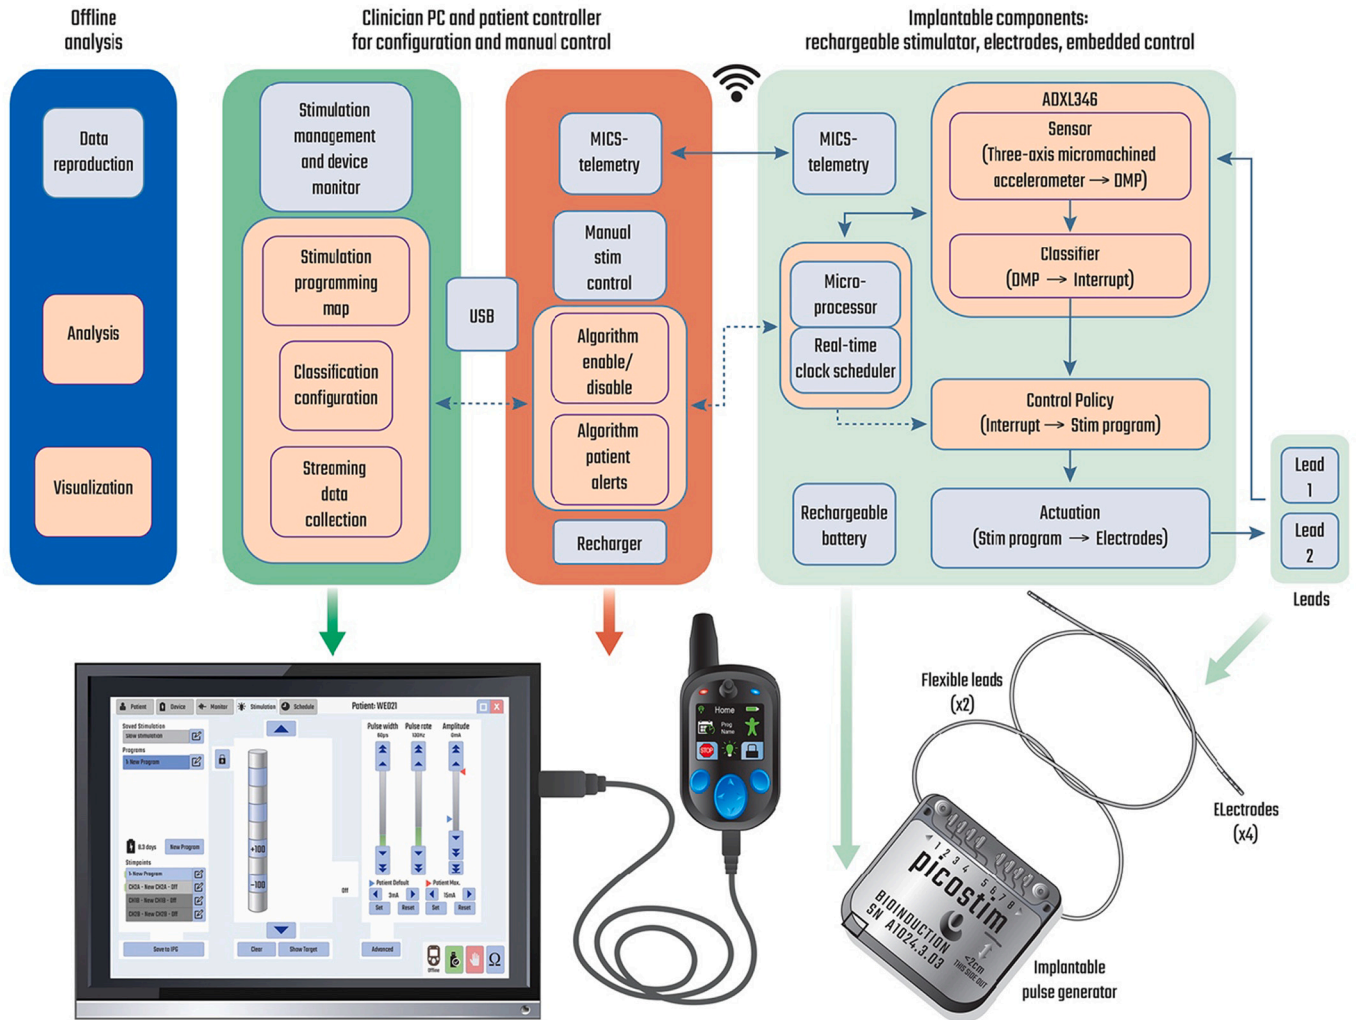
Offline analysis

Data reproduction

Analysis

Visualization

Clinician PC and patient controller for configuration and manual control

Stimulation management and device monitor

Stimulation programming map

Classification configuration

Streaming data collection

USB

MICS-telemetry

Manual stim control

Algorithm enable/ disable

Algorithm patient alerts

Recharger

Implantable components: rechargeable stimulator, electrodes, embedded control

MICS-telemetry

ADXL346

Sensor (Three-axis micromachined accelerometer → DMP)

Classifier (DMP → Interrupt)

Micro-processor

Real-time clock scheduler

Control Policy (Interrupt → Stim program)

Rechargeable battery

Actuation (Stim program → Electrodes)

Lead 1

Lead 2

Leads

Patient Device Monitor Stimulation Schedule Patient: WE021

Saved Stimulation
Slow stimulation
Programs
1: New Program
8.3 days New Program
Stimpoints
1: New Program
CH1A - New CH2A - Off
CH1B - New CH1B - Off
CH2B - New CH2B - Off
Save to IPG

+100
-100
Off
Clear Show Target

Pulse width 60μs Pulse rate 130Hz Amplitude 0mA
Patient Default Patient Max.
3mA 15mA
Set Reset Set Reset
Advanced
Offline

Home
Prog Name
STOP

Flexible leads (x2)

ELectrodes (x4)

1 2 3 4 5 6 7 8
picostim
BIOINDUCTION
SN A1024.3.03
<2cm THIS SIDE OUT

Implantable pulse generator